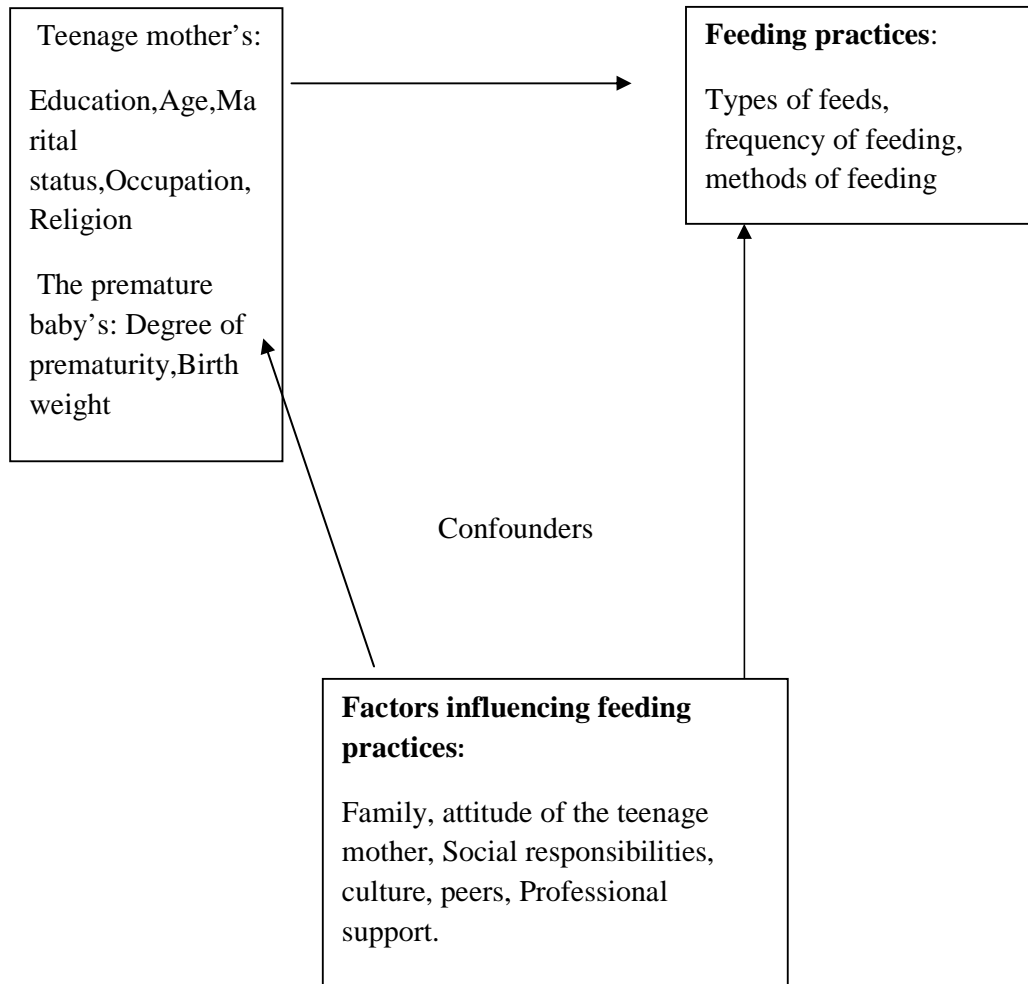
Teenage mother's:

Education,Age,Marital status,Occupation, Religion

The premature baby's: Degree of prematurity,Birth weight

**Feeding practices**:

Types of feeds, frequency of feeding, methods of feeding

Confounders

**Factors influencing feeding practices:**

Family, attitude of the teenage mother, Social responsibilities, culture, peers, Professional support.